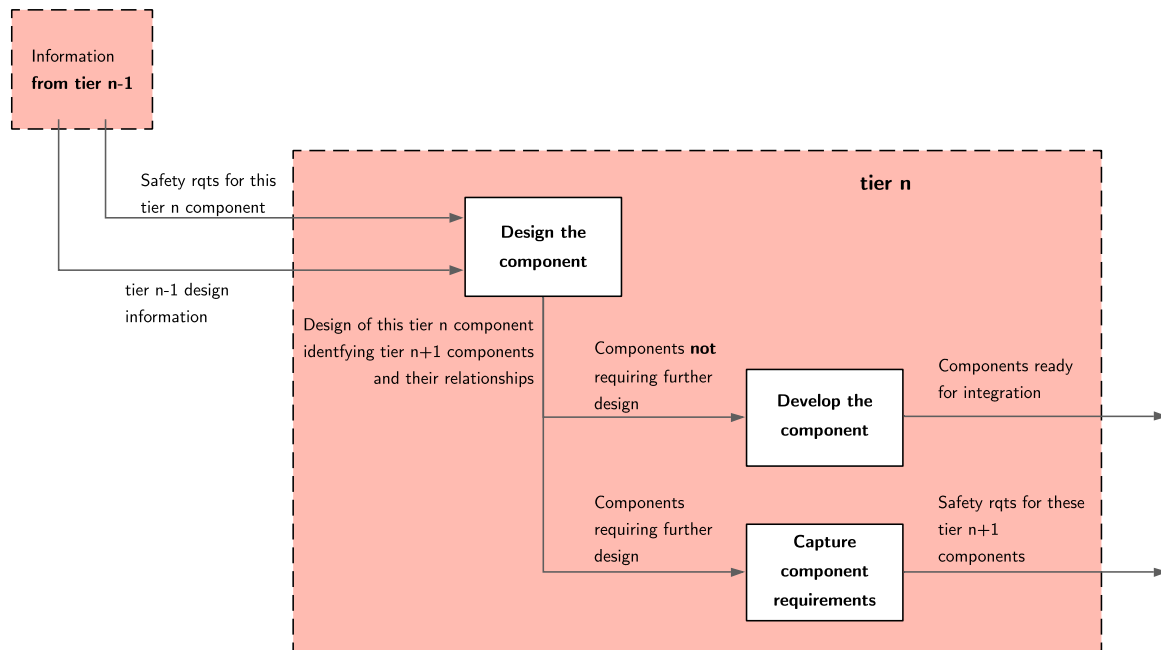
Information
**from tier n-1**

Safety rqts for this tier n component

tier n-1 design information

**tier n**

**Design the component**

Design of this tier n component identfying tier n+1 components and their relationships

Components **not** requiring further design

**Develop the component**

Components ready for integration

Components requiring further design

**Capture component requirements**

Safety rqts for these tier n+1 components